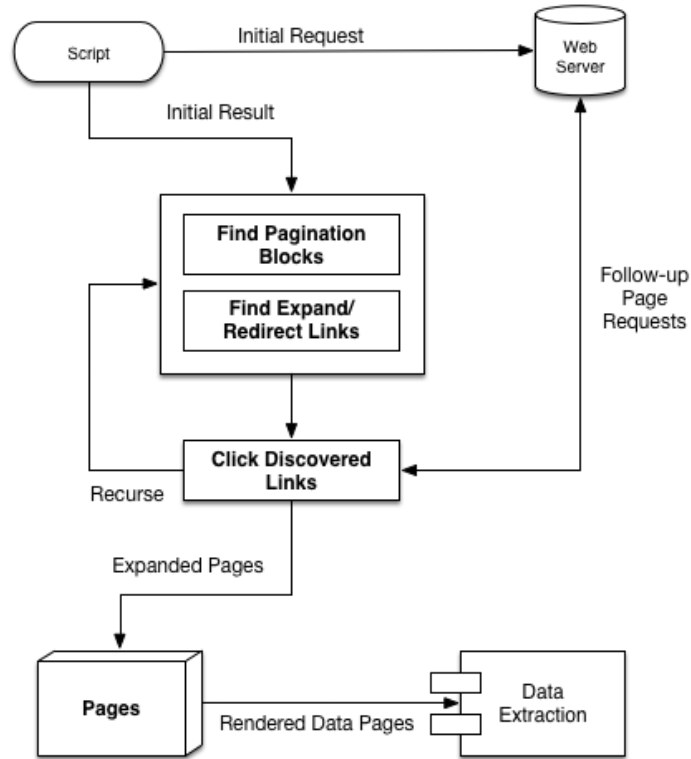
Script

Initial Request

Web Server

Initial Result

Find Pagination Blocks

Find Expand/ Redirect Links

Follow-up Page Requests

Click Discovered Links

Recurse

Expanded Pages

Pages

Rendered Data Pages

Data Extraction